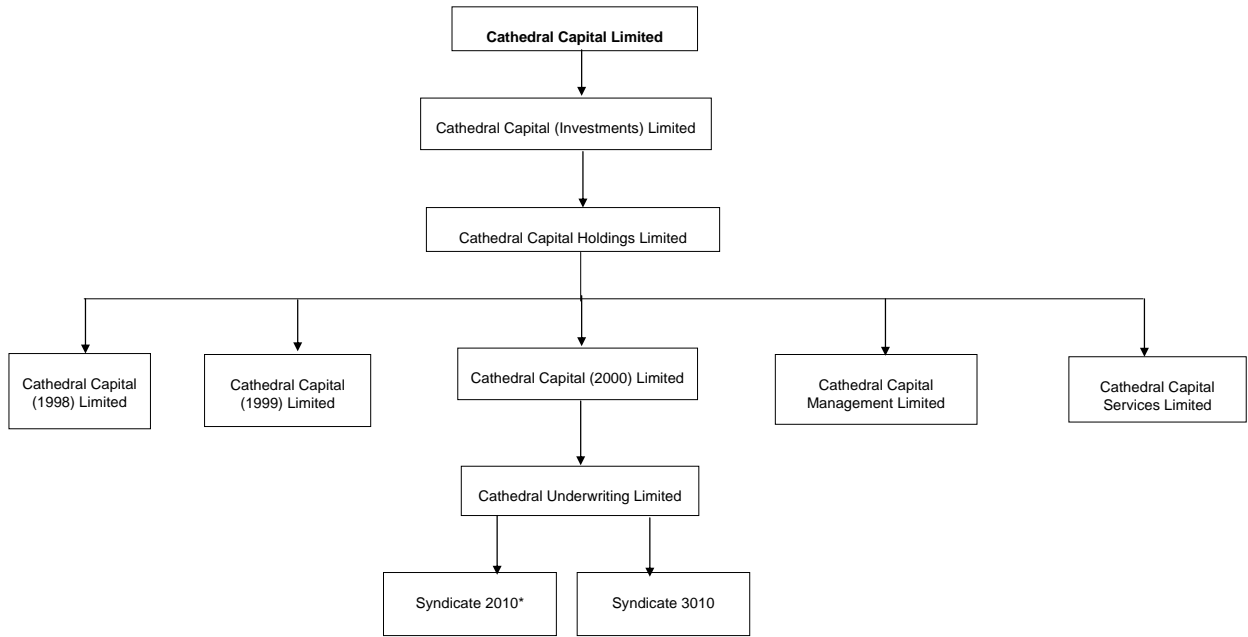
Cathedral Capital Limited

Cathedral Capital (Investments) Limited

Cathedral Capital Holdings Limited

Cathedral Capital (1998) Limited

Cathedral Capital (1999) Limited

Cathedral Capital (2000) Limited

Cathedral Capital Management Limited

Cathedral Capital Services Limited

Cathedral Underwriting Limited

Syndicate 2010*

Syndicate 3010